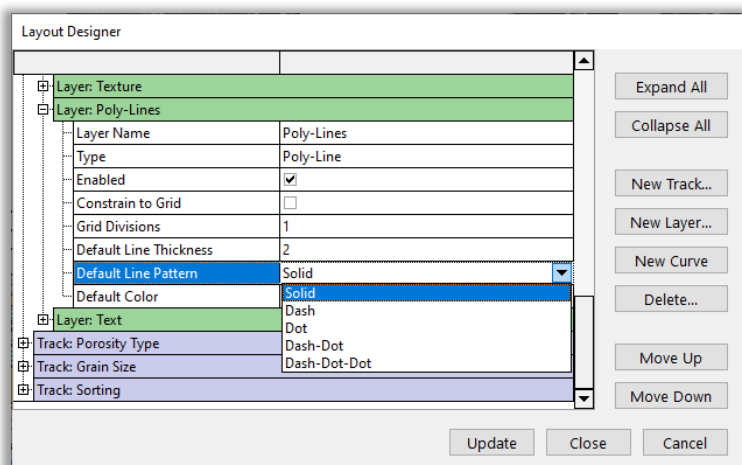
Layout Designer

Layer: Texture
Layer: Poly-Lines

| Layer Name | Poly-Lines |
|---|---|
| Type | Poly-Line |
| Enabled | ✔ |
| Constrain to Grid | |
| Grid Divisions | 1 |
| Default Line Thickness | 2 |
| Default Line Pattern | Solid |
| Default Color | |

Solid
Dash
Dot
Dash-Dot
Dash-Dot-Dot

Layer: Text
Track: Porosity Type
Track: Grain Size
Track: Sorting

Expand All
Collapse All
New Track...
New Layer...
New Curve
Delete...
Move Up
Move Down

Update
Close
Cancel